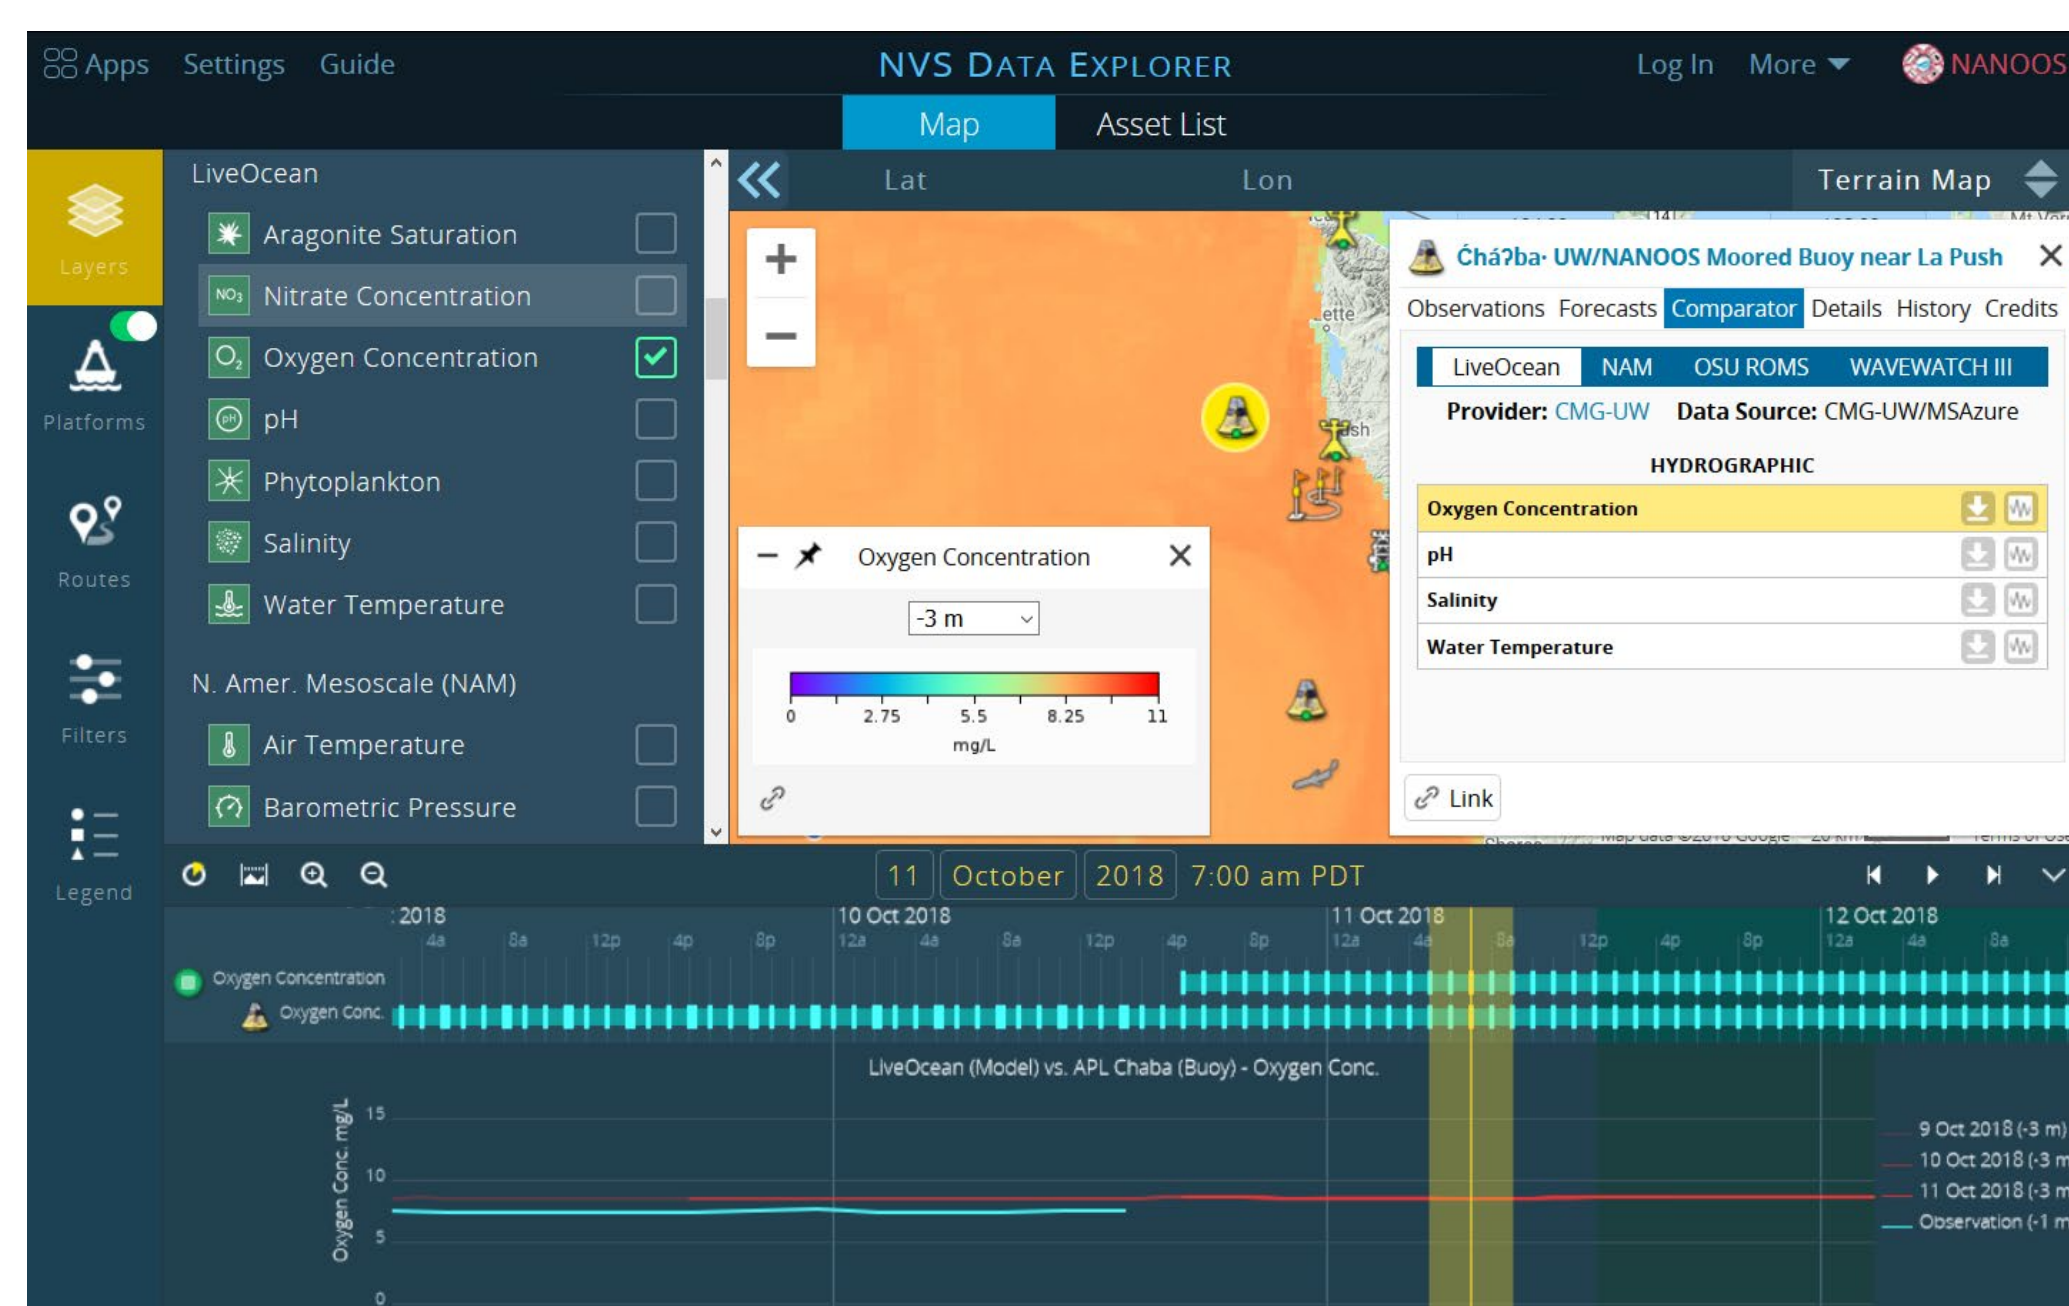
Apps Settings Guide

NVS DATA EXPLORER

Log In More NANOOS

Map Asset List

Layers

Platforms

Routes

Filters

Legend

LiveOcean

Aragonite Saturation

Nitrate Concentration

Oxygen Concentration

pH

Phytoplankton

Salinity

Water Temperature

N. Amer. Mesoscale (NAM)

Air Temperature

Barometric Pressure

Lat Lon Terrain Map

Oxygen Concentration

-3 m

0 2.75 5.5 8.25 11

mg/L

Čháʔba· UW/NANOOS Moored Buoy near La Push

Observations Forecasts Comparator Details History Credits

LiveOcean NAM OSU ROMS WAVEWATCH III

Provider: CMG-UW Data Source: CMG-UW/MSAzure

HYDROGRAPHIC

| Oxygen Concentration |
|---|
| pH |
| Salinity |
| Water Temperature |

Link

11 October 2018 7:00 am PDT

2018 10 Oct 2018 11 Oct 2018 12 Oct 2018

4a 8a 12p 4p 8p 12a 4a 8a 12p 4p 8p 12a 4a 8a 12p 4p 8p 12a 4a 8a

Oxygen Concentration

Oxygen Conc.

LiveOcean (Model) vs. APL Chaba (Buoy) - Oxygen Conc.

Oxygen Conc. mg/L

15 10 5 0

9 Oct 2018 (-3 m)
10 Oct 2018 (-3 m
11 Oct 2018 (-3 m
Observation (-1 m